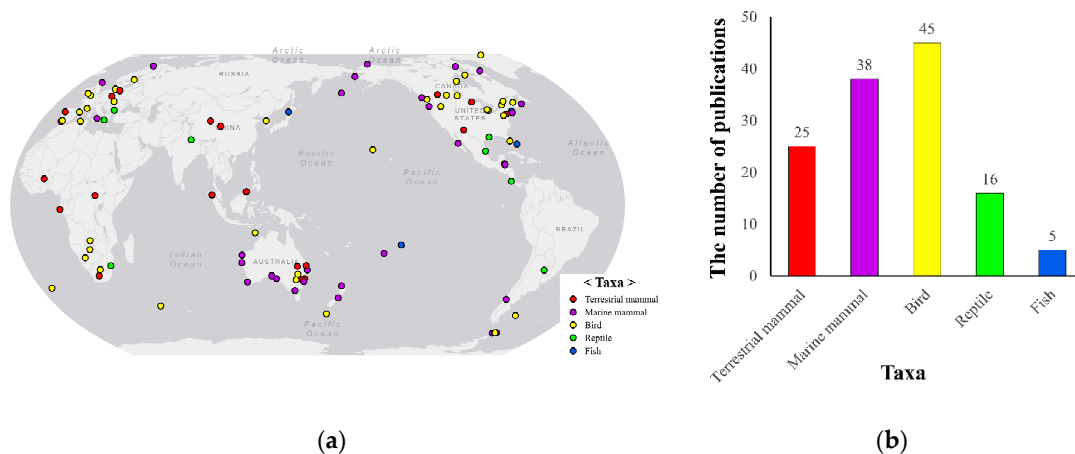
Arctic Ocean
Arctic Ocean
RUSSIA
CHINA
CANADA
UNITED STATES
Pacific Ocean
Pacific Ocean
Atlantic Ocean
BRAZIL
Indian Ocean
AUSTRALIA
Pacific Ocean
< Taxa >
Terrestrial mammal
Marine mammal
Bird
Reptile
Fish

(a)

The number of publications
50
40
30
20
10
0
25
38
45
16
5
Terrestrial mammal
Marine mammal
Bird
Reptile
Fish
Taxa

(b)